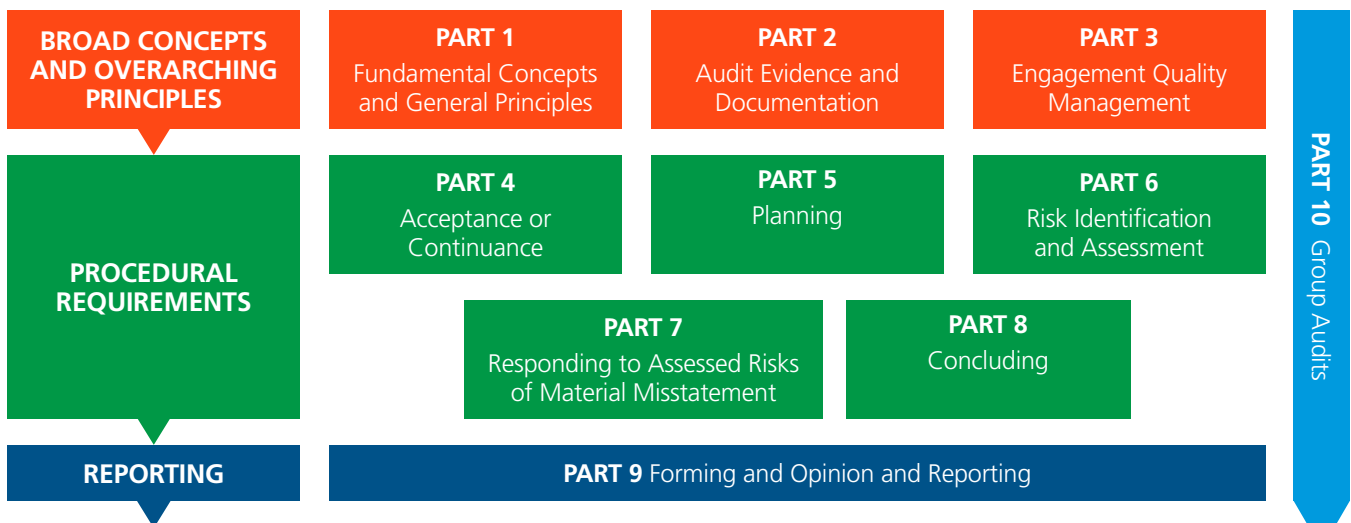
BROAD CONCEPTS AND OVERARCHING PRINCIPLES

PART 1
Fundamental Concepts and General Principles

PART 2
Audit Evidence and Documentation

PART 3
Engagement Quality Management

PROCEDURAL REQUIREMENTS

PART 4
Acceptance or Continuance

PART 5
Planning

PART 6
Risk Identification and Assessment

PART 7
Responding to Assessed Risks of Material Misstatement

PART 8
Concluding

REPORTING

PART 9 Forming and Opinion and Reporting

PART 10 Group Audits